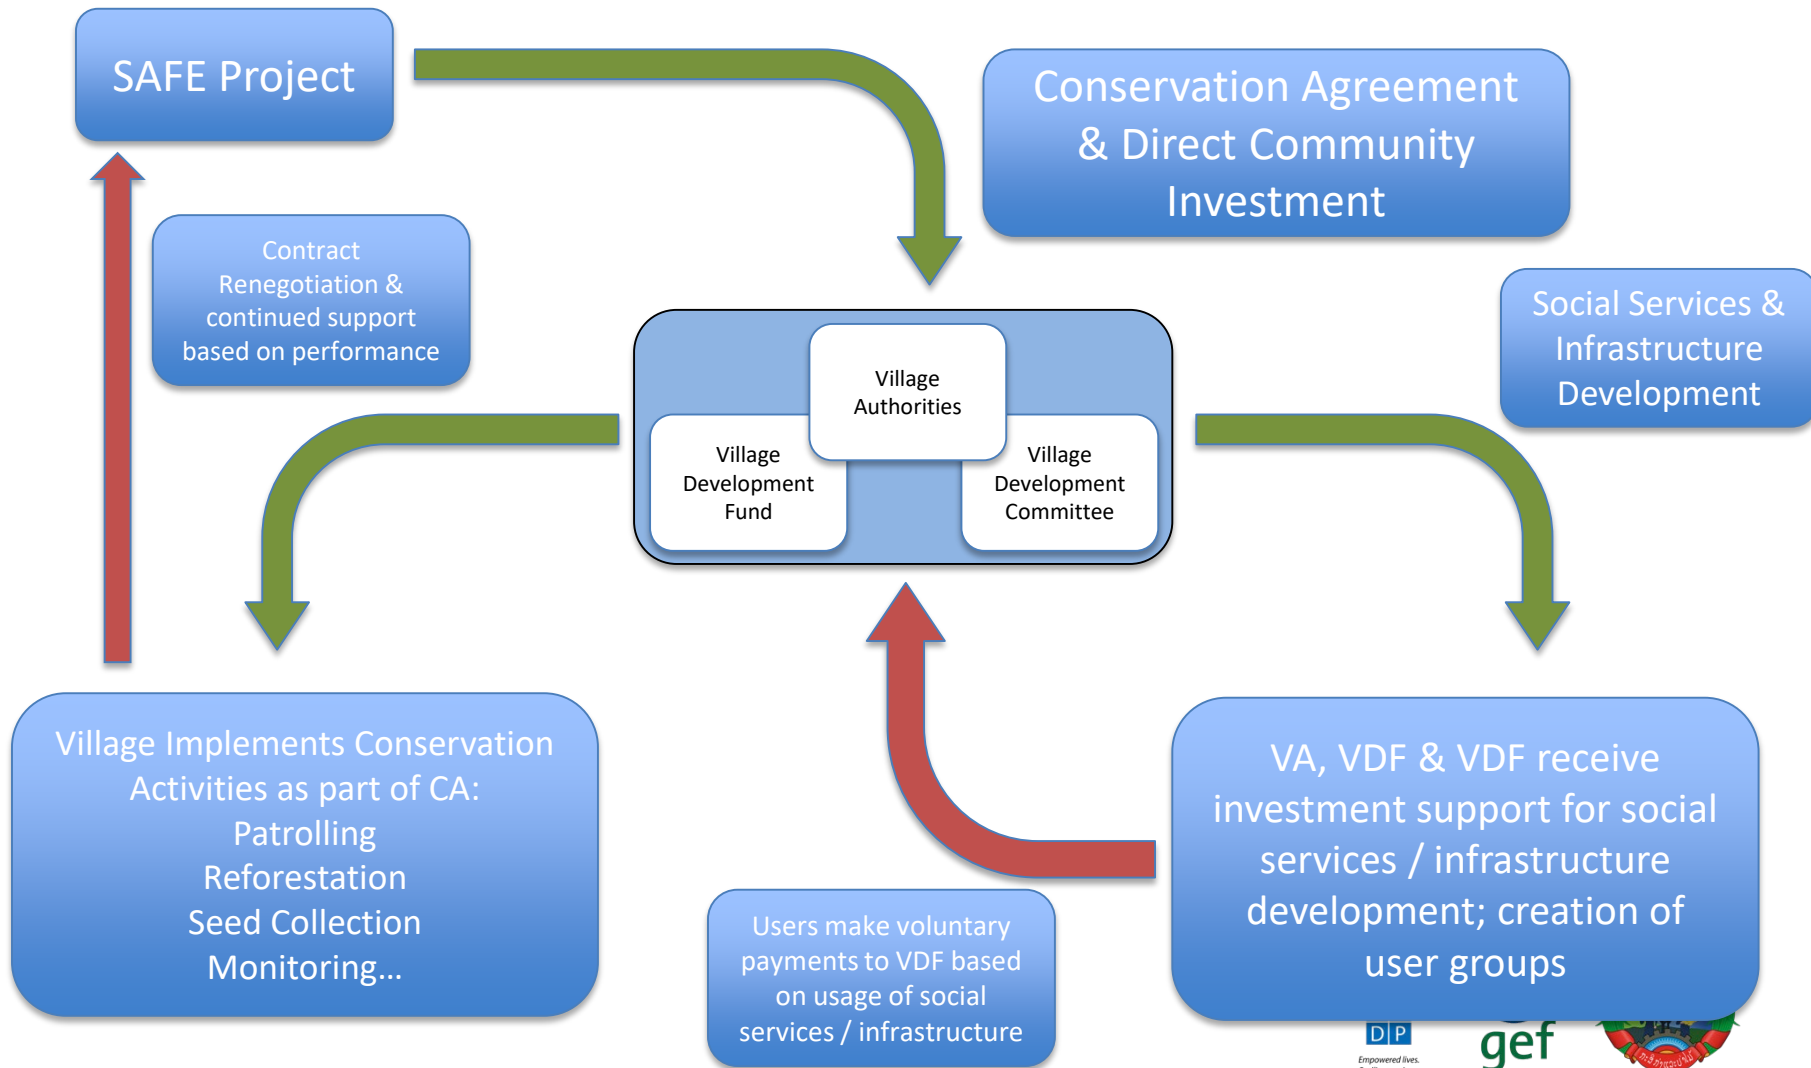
SAFE Project

Conservation Agreement & Direct Community Investment

Contract Renegotiation & continued support based on performance

Social Services & Infrastructure Development

Village Authorities

Village Development Fund

Village Development Committee

Village Implements Conservation Activities as part of CA:
Patrolling
Reforestation
Seed Collection
Monitoring…

Users make voluntary payments to VDF based on usage of social services / infrastructure

VA, VDF & VDF receive investment support for social services / infrastructure development; creation of user groups

DP

Empowered lives.

gef